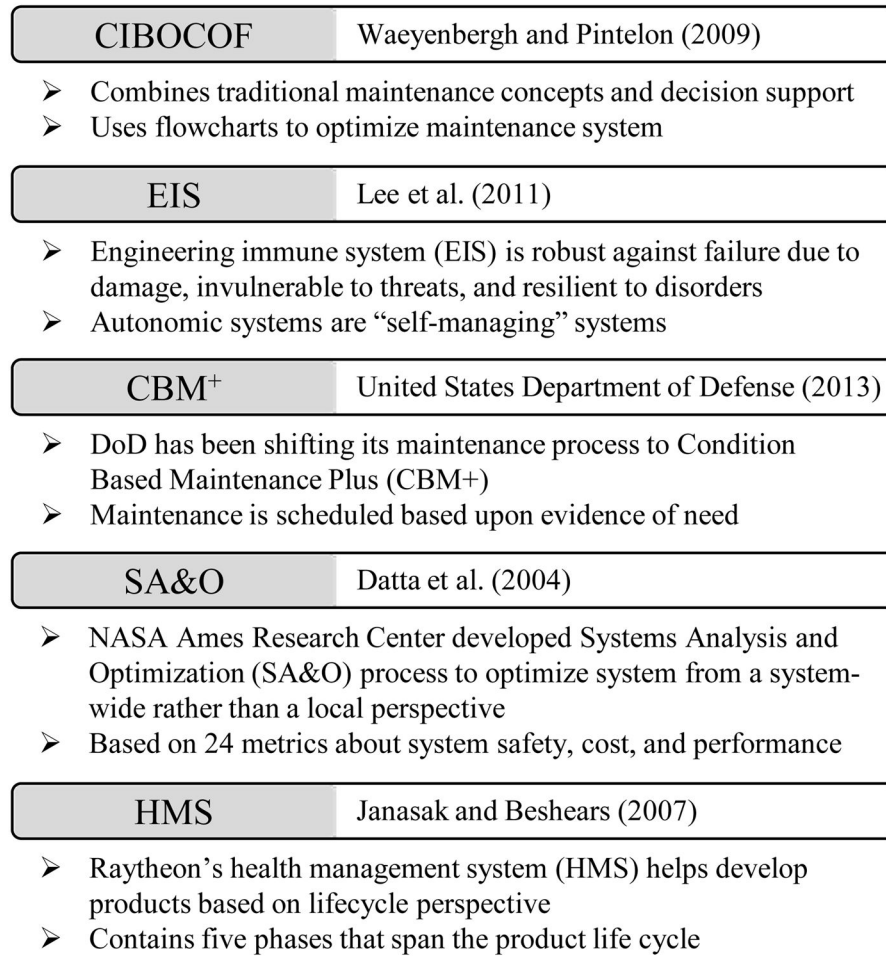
CIBOCOF Waeyenbergh and Pintelon (2009)

➢ Combines traditional maintenance concepts and decision support
➢ Uses flowcharts to optimize maintenance system

EIS Lee et al. (2011)

➢ Engineering immune system (EIS) is robust against failure due to damage, invulnerable to threats, and resilient to disorders
➢ Autonomic systems are "self-managing" systems

$CBM^+$ United States Department of Defense (2013)

➢ DoD has been shifting its maintenance process to Condition Based Maintenance Plus (CBM+)
➢ Maintenance is scheduled based upon evidence of need

SA&O Datta et al. (2004)

➢ NASA Ames Research Center developed Systems Analysis and Optimization (SA&O) process to optimize system from a system-wide rather than a local perspective
➢ Based on 24 metrics about system safety, cost, and performance

HMS Janasak and Beshears (2007)

➢ Raytheon's health management system (HMS) helps develop products based on lifecycle perspective
➢ Contains five phases that span the product life cycle